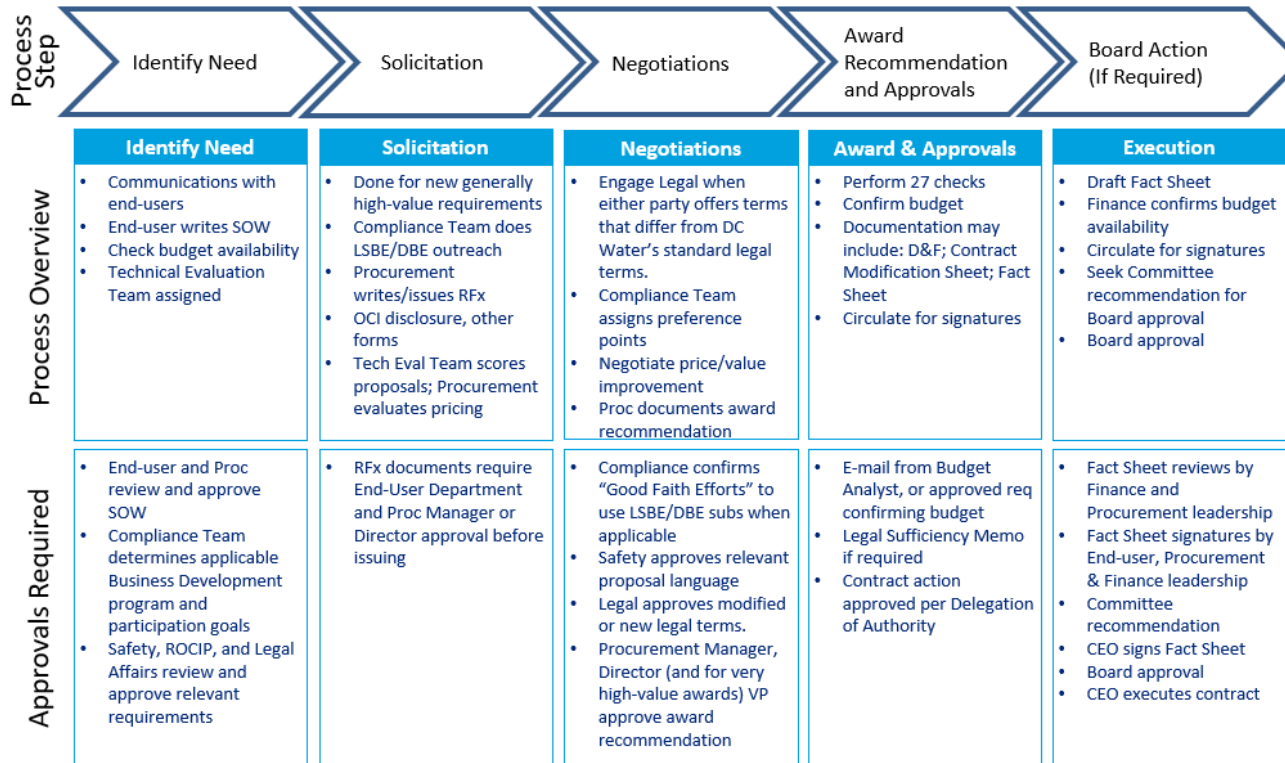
Process Step

Identify Need

Solicitation

Negotiations

Award Recommendation and Approvals

Board Action (If Required)

Process Overview

| Identify Need | Solicitation | Negotiations | Award & Approvals | Execution |
|---|---|---|---|---|
| • Communications with end-users • End-user writes SOW • Check budget availability • Technical Evaluation Team assigned | • Done for new generally high-value requirements • Compliance Team does LSBE/DBE outreach • Procurement writes/issues RFx • OCI disclosure, other forms • Tech Eval Team scores proposals; Procurement evaluates pricing | • Engage Legal when either party offers terms that differ from DC Water's standard legal terms. • Compliance Team assigns preference points • Negotiate price/value improvement • Proc documents award recommendation | • Perform 27 checks • Confirm budget • Documentation may include: D&F; Contract Modification Sheet; Fact Sheet • Circulate for signatures | • Draft Fact Sheet • Finance confirms budget availability • Circulate for signatures • Seek Committee recommendation for Board approval • Board approval |

Approvals Required

| | | | | |
|---|---|---|---|---|
| • End-user and Proc review and approve SOW • Compliance Team determines applicable Business Development program and participation goals • Safety, ROCIP, and Legal Affairs review and approve relevant requirements | • RFx documents require End-User Department and Proc Manager or Director approval before issuing | • Compliance confirms "Good Faith Efforts" to use LSBE/DBE subs when applicable • Safety approves relevant proposal language • Legal approves modified or new legal terms. • Procurement Manager, Director (and for very high-value awards) VP approve award recommendation | • E-mail from Budget Analyst, or approved req confirming budget • Legal Sufficiency Memo if required • Contract action approved per Delegation of Authority | • Fact Sheet reviews by Finance and Procurement leadership • Fact Sheet signatures by End-user, Procurement & Finance leadership • Committee recommendation • CEO signs Fact Sheet • Board approval • CEO executes contract |